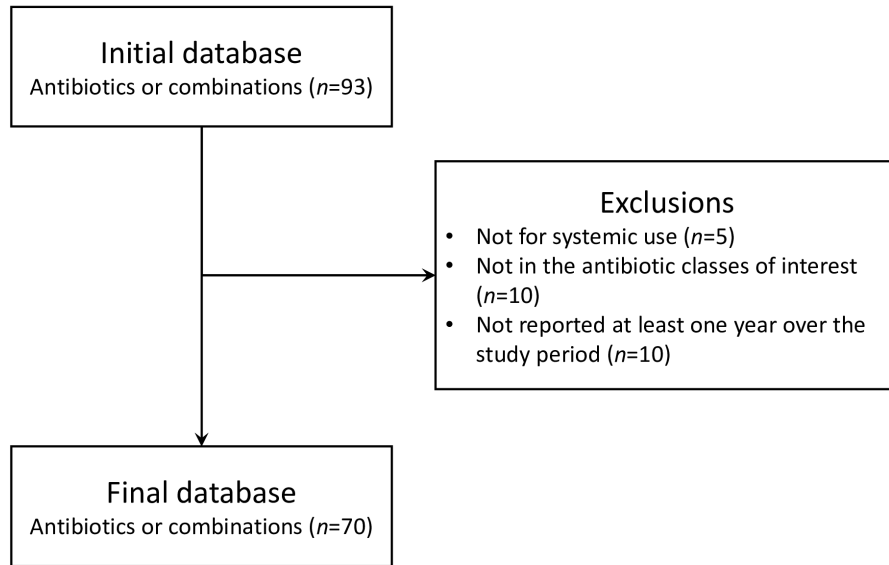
Initial database
Antibiotics or combinations (*n*=93)

Exclusions
- Not for systemic use (*n*=5)
- Not in the antibiotic classes of interest (*n*=10)
- Not reported at least one year over the study period (*n*=10)

Final database
Antibiotics or combinations (*n*=70)